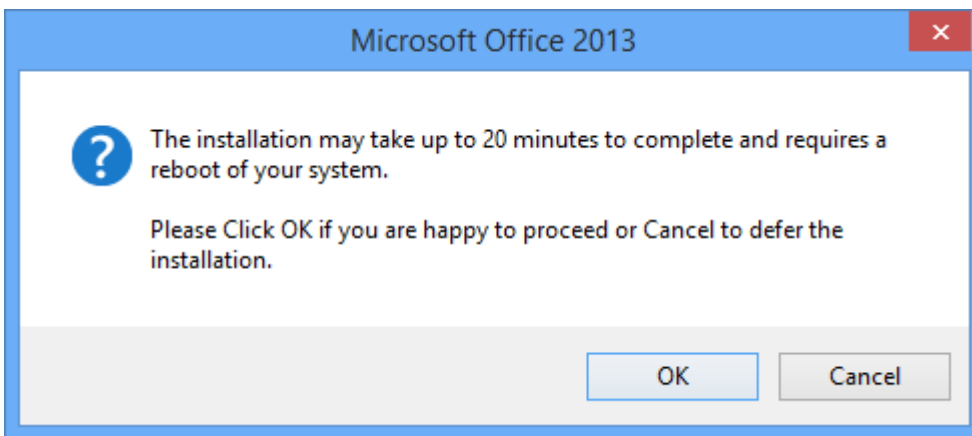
Microsoft Office 2013

The installation may take up to 20 minutes to complete and requires a reboot of your system.

Please Click OK if you are happy to proceed or Cancel to defer the installation.

OK

Cancel